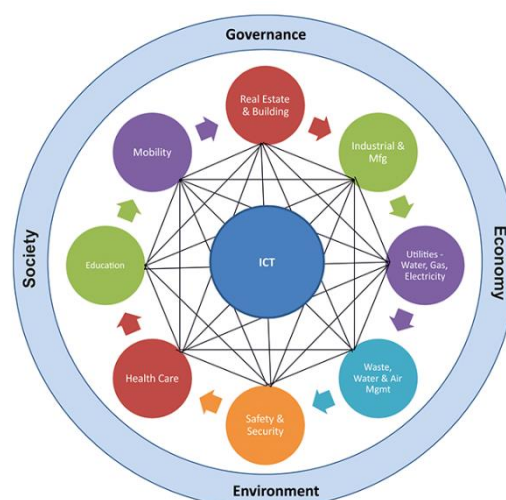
Governance

Society

Economy

Environment

Real Estate & Building

Industrial & Mfg

Utilities - Water, Gas, Electricity

Waste, Water & Air Mgmt

Safety & Security

Health Care

Education

Mobility

ICT